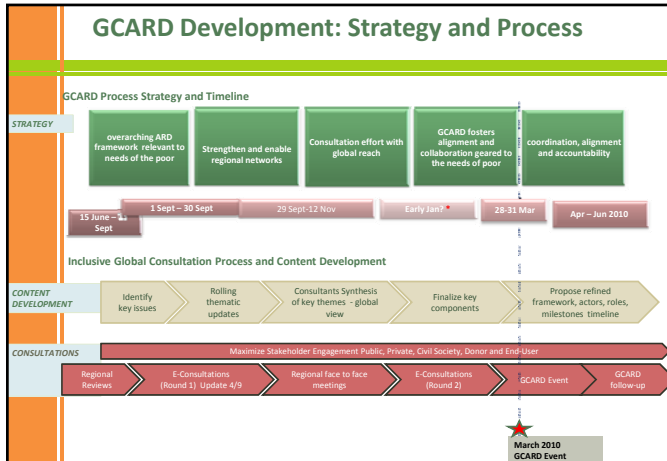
GCARD Development: Strategy and Process

GCARD Process Strategy and Timeline

STRATEGY

overarching ARD framework relevant to needs of the poor

Strengthen and enable regional networks

Consultation effort with global reach

GCARD fosters alignment and collaboration geared to the needs of poor

coordination, alignment and accountability

15 June – 1 Sept

1 Sept – 30 Sept

29 Sept-12 Nov

Early Jan?

28-31 Mar

Apr – Jun 2010

Inclusive Global Consultation Process and Content Development

CONTENT DEVELOPMENT

Identify key issues

Rolling thematic updates

Consultants Synthesis of key themes - global view

Finalize key components

Propose refined framework, actors, roles, milestones timeline

CONSULTATIONS

Maximize Stakeholder Engagement Public, Private, Civil Society, Donor and End-User

Regional Reviews

E-Consultations (Round 1) Update 4/9

Regional face to face meetings

E-Consultations (Round 2)

GCARD Event

GCARD follow-up

March 2010 GCARD Event